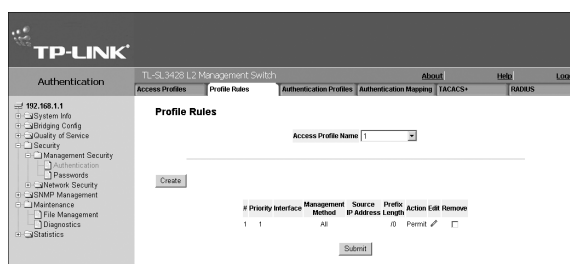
TP-LINK®

Authentication

TL-SL3428 L2 Management Switch

About

Help

Log

Access Profiles | Profile Rules | Authentication Profiles | Authentication Mapping | TACACS+ | RADIUS

192.168.1.1
System Info
Bridging Config
Quality of Service
Security
Management Security
Authentication
Passwords
Network Security
SNMP Management
Maintenance
File Management
Diagnostics
Statistics

Profile Rules

Access Profile Name 1

Create

| # | Priority | Interface | Management Method | Source IP Address | Prefix Length | Action | Edit | Remove |
|---|---|---|---|---|---|---|---|---|
| 1 | 1 | | All | | /0 | Permit | | |

Submit